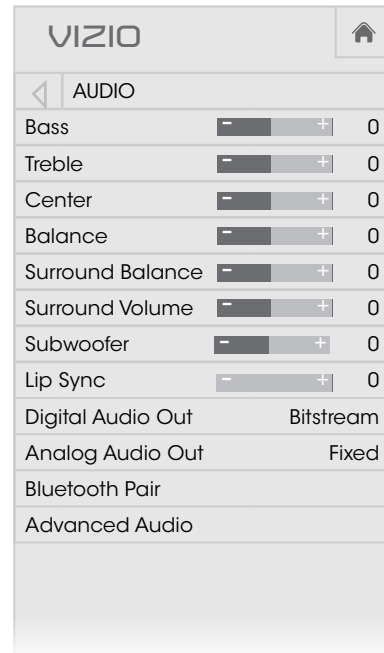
VIZIO

AUDIO

| | | |
|---|---|---|
| Bass | - + | 0 |
| Treble | - + | 0 |
| Center | - + | 0 |
| Balance | - + | 0 |
| Surround Balance | - + | 0 |
| Surround Volume | - + | 0 |
| Subwoofer | - + | 0 |
| Lip Sync | - + | 0 |
| Digital Audio Out | | Bitstream |
| Analog Audio Out | | Fixed |
| Bluetooth Pair | | |
| Advanced Audio | | |